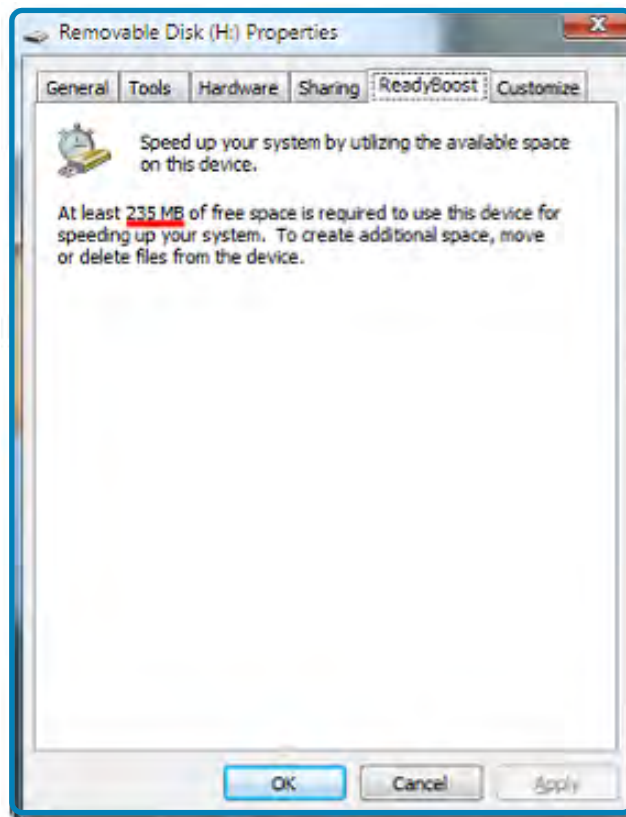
Removable Disk (H:) Properties

General | Tools | Hardware | Sharing | ReadyBoost | Customize

Speed up your system by utilzing the available space on this device.

At least 235 MB of free space is required to use this device for speeding up your system. To create additional space, move or delete files from the device.

OK
Cancel
Apply